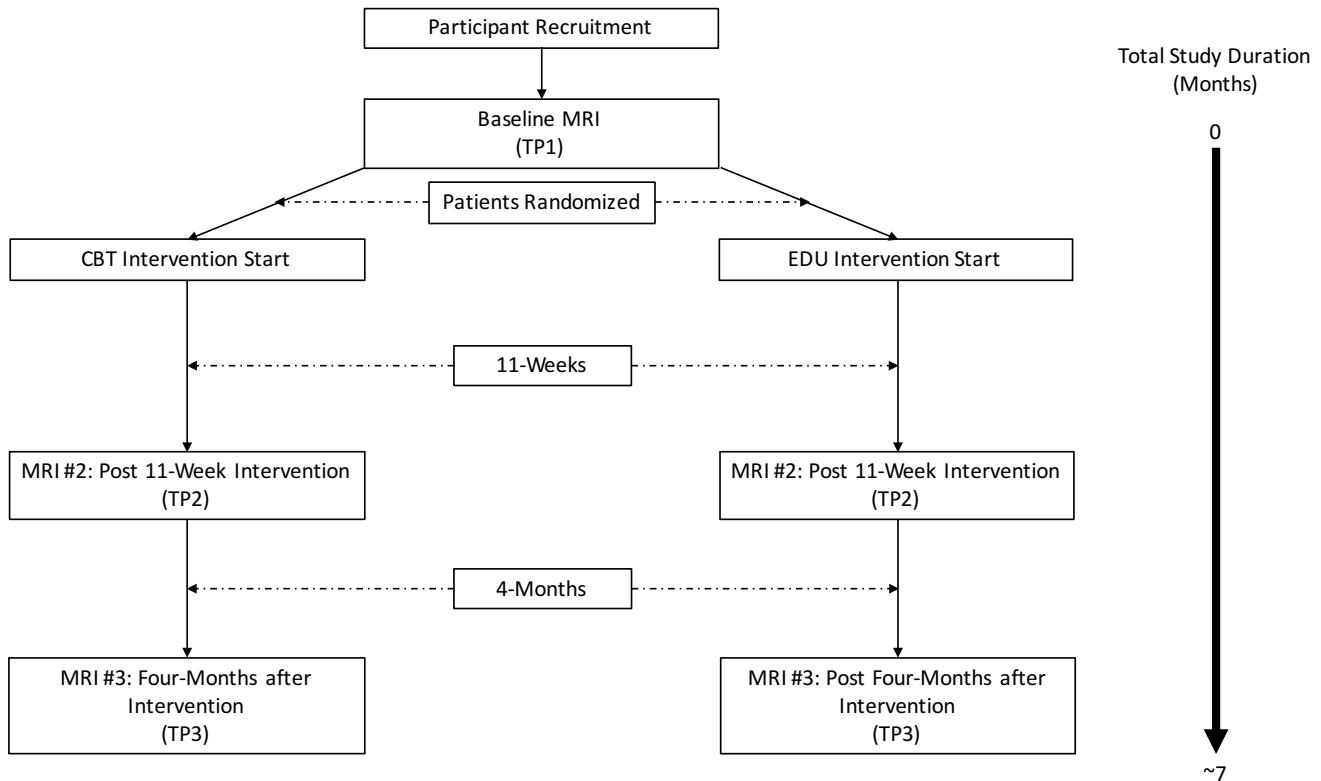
Participant Recruitment

Total Study Duration (Months)

0

Baseline MRI (TP1)

Patients Randomized

CBT Intervention Start

EDU Intervention Start

11-Weeks

MRI #2: Post 11-Week Intervention (TP2)

MRI #2: Post 11-Week Intervention (TP2)

4-Months

MRI #3: Four-Months after Intervention (TP3)

MRI #3: Post Four-Months after Intervention (TP3)

~7